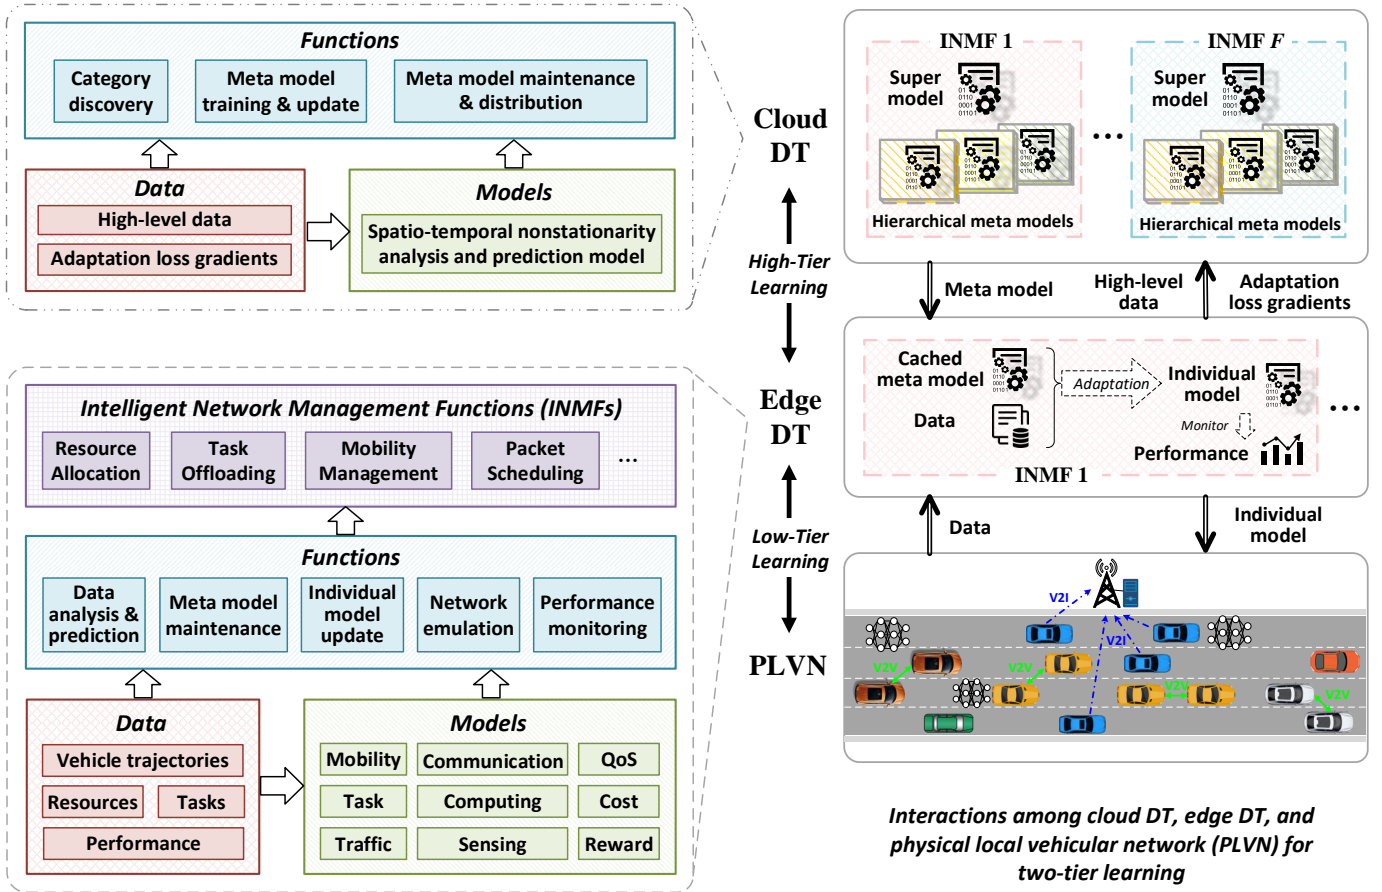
Functions

Category discovery

Meta model training & update

Meta model maintenance & distribution

Data

High-level data

Adaptation loss gradients

Models

Spatio-temporal nonstationarity analysis and prediction model

Intelligent Network Management Functions (INMFs)

Resource Allocation

Task Offloading

Mobility Management

Packet Scheduling

...

Functions

Data analysis & prediction

Meta model maintenance

Individual model update

Network emulation

Performance monitoring

Data

Vehicle trajectories

Resources

Tasks

Performance

Models

Mobility

Communication

QoS

Task

Computing

Cost

Traffic

Sensing

Reward

Cloud DT

High-Tier Learning

Edge DT

Low-Tier Learning

PLVN

INMF 1

Super model

Hierarchical meta models

...

INMF $F$

Super model

Hierarchical meta models

Meta model

High-level data

Adaptation loss gradients

Cached meta model

Data

Adaptation

Individual model

Monitor

Performance

INMF 1

...

Data

Individual model

V2I

V2I

V2V

V2V

V2V

V2V

Interactions among cloud DT, edge DT, and physical local vehicular network (PLVN) for two-tier learning